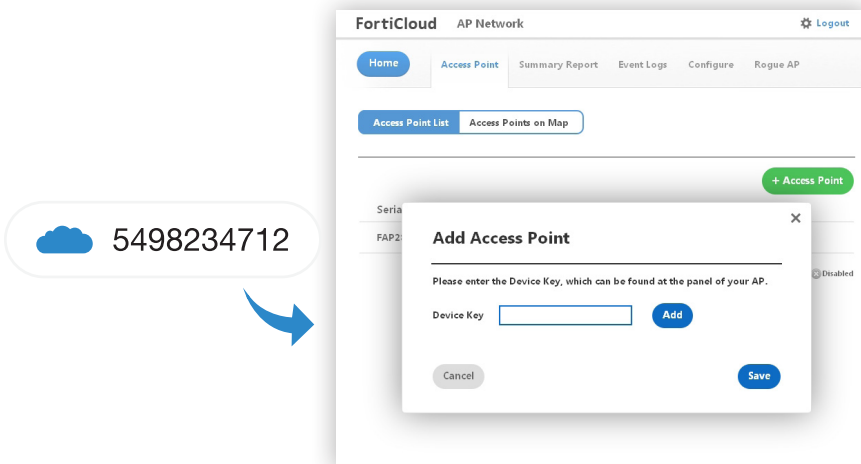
5498234712

FortiCloud AP Network

Logout

Home

Access Point

Summary Report

Event Logs

Configure

Rogue AP

Access Point List

Access Points on Map

+ Access Point

Seria

FAP2

Disabled

×

Add Access Point

Please enter the Device Key, which can be found at the panel of your AP.

Device Key

Add

Cancel

Save